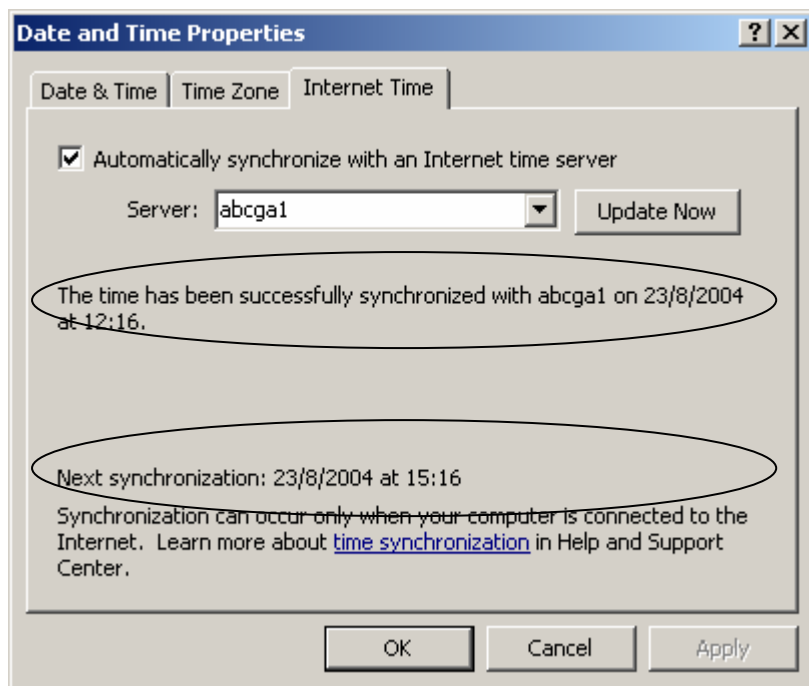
Date and Time Properties
? X

Date & Time | Time Zone | Internet Time

Automatically synchronize with an Internet time server

Server: abcga1 | Update Now

The time has been successfully synchronized with abcga1 on 23/8/2004 at 12:16.

Next synchronization: 23/8/2004 at 15:16

Synchronization can occur only when your computer is connected to the Internet. Learn more about time synchronization in Help and Support Center.

OK | Cancel | Apply